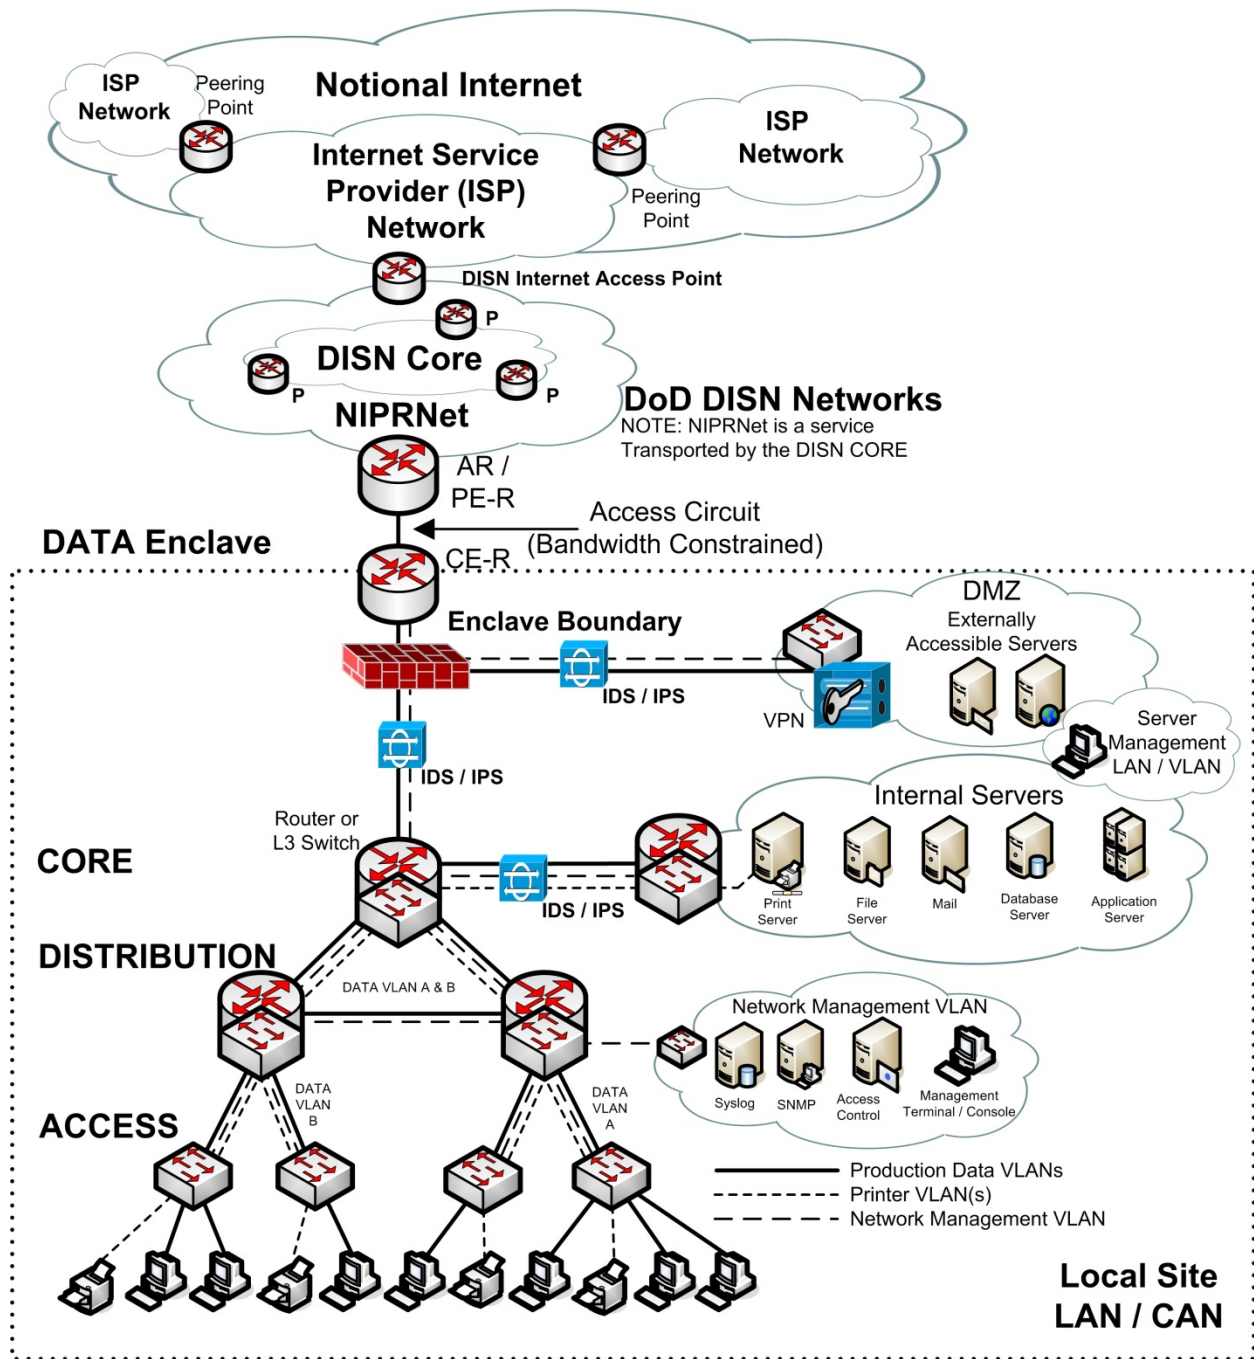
ISP Network

Peering Point

Notional Internet

Internet Service Provider (ISP) Network

ISP Network

Peering Point

DISN Internet Access Point

P

DISN Core

P

P

NIPRNet

DoD DISN Networks
NOTE: NIPRNet is a service Transported by the DISN CORE

AR / PE-R

Access Circuit (Bandwidth Constrained)

DATA Enclave

CE-R

Enclave Boundary

DMZ
Externally Accessible Servers

IDS / IPS

VPN

Server Management LAN / VLAN

IDS / IPS

Internal Servers

Router or L3 Switch

CORE

IDS / IPS

Print Server

File Server

Mail

Database Server

Application Server

DISTRIBUTION

DATA VLAN A & B

Network Management VLAN

DATA VLAN B

DATA VLAN A

ACCESS

Syslog

SNMP

Access Control

Management Terminal / Console

Production Data VLANs
Printer VLAN(s)
Network Management VLAN

Local Site LAN / CAN